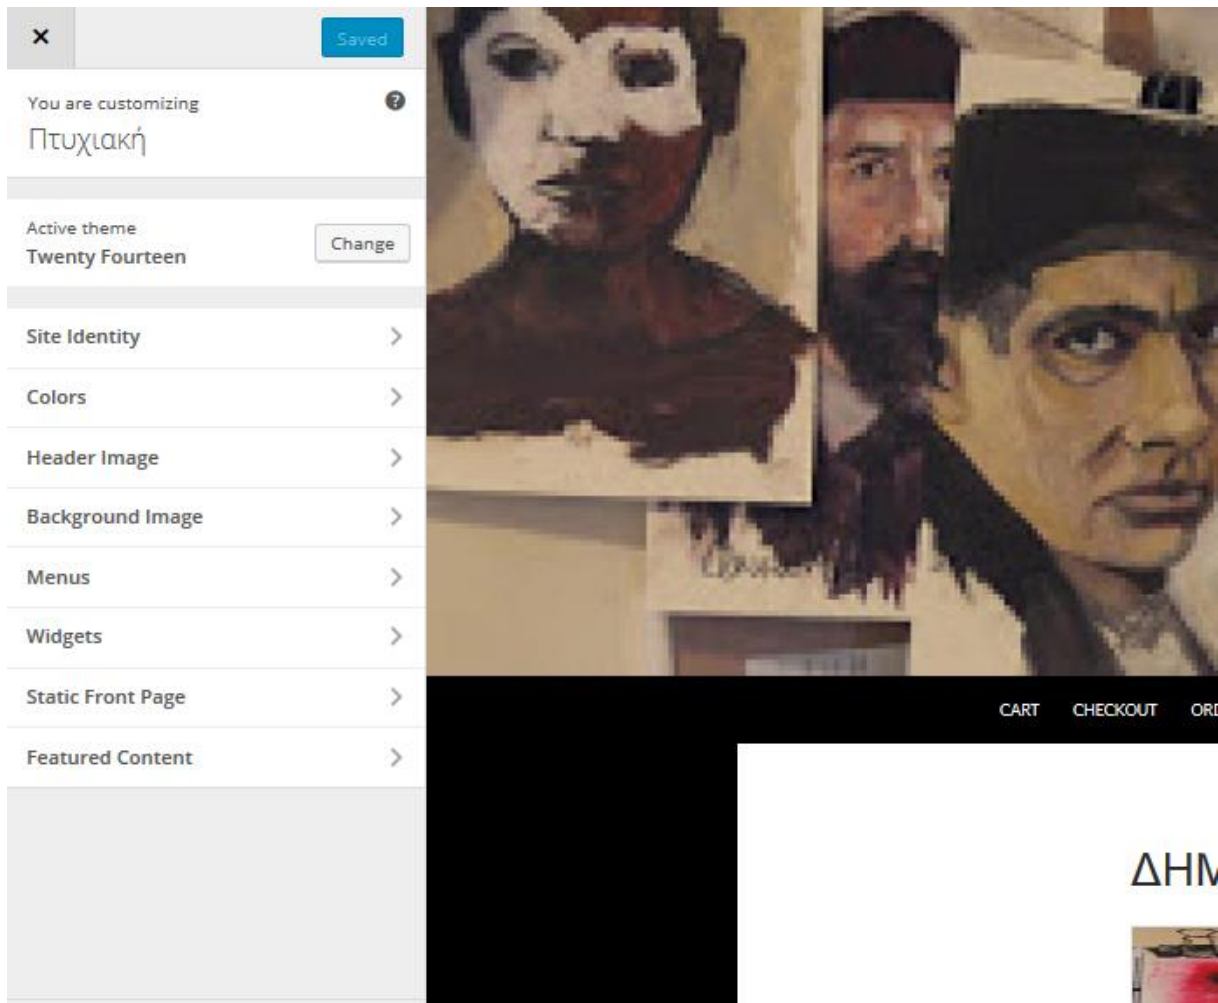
×

Saved

You are customizing
Πτυχιακή

Active theme
Twenty Fourteen

Change

Site Identity

Colors

Header Image

Background Image

Menus

Widgets

Static Front Page

Featured Content

CART CHECKOUT ORD

ΔΗΜ